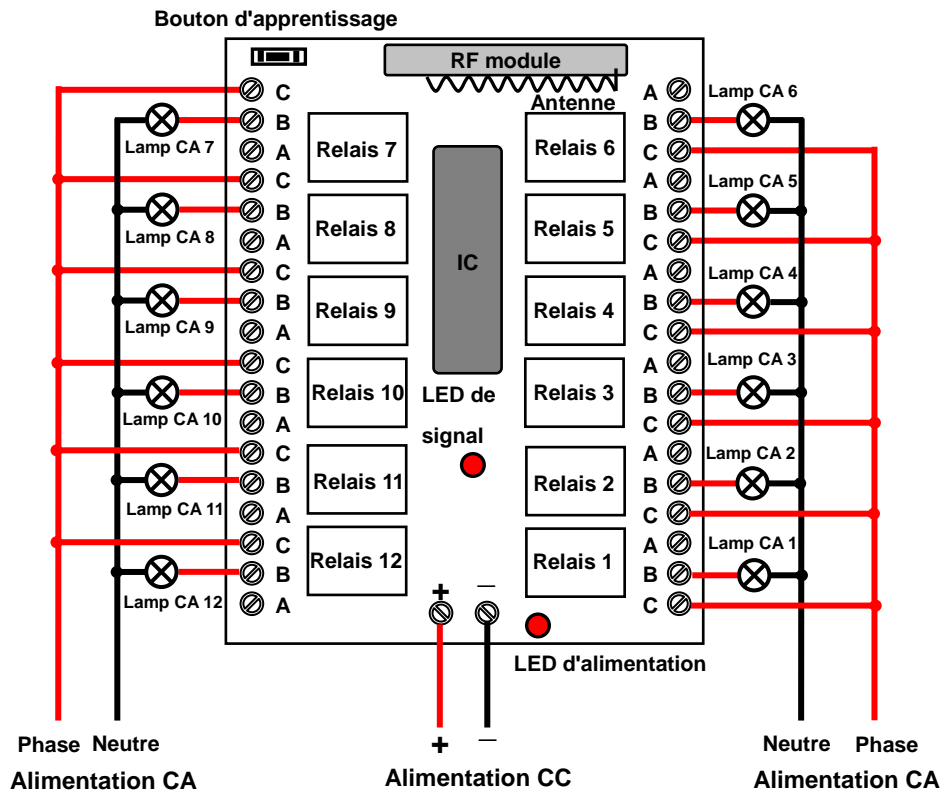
Bouton d'apprentissage

RF module

Antenne

C
B
A
C
B
A
C
B
A
C
B
A
C
B
A
C
B
A

Lamp CA 7
Lamp CA 8
Lamp CA 9
Lamp CA 10
Lamp CA 11
Lamp CA 12

Relais 7
Relais 8
Relais 9
Relais 10
Relais 11
Relais 12

IC

LED de signal

Relais 6
Relais 5
Relais 4
Relais 3
Relais 2
Relais 1

A
B
C
A
B
C
A
B
C
A
B
C
A
B
C
A
B
C

Lamp CA 6
Lamp CA 5
Lamp CA 4
Lamp CA 3
Lamp CA 2
Lamp CA 1

+ –

LED d'alimentation

Phase Neutre
Alimentation CA

+ –
Alimentation CC

Neutre Phase
Alimentation CA